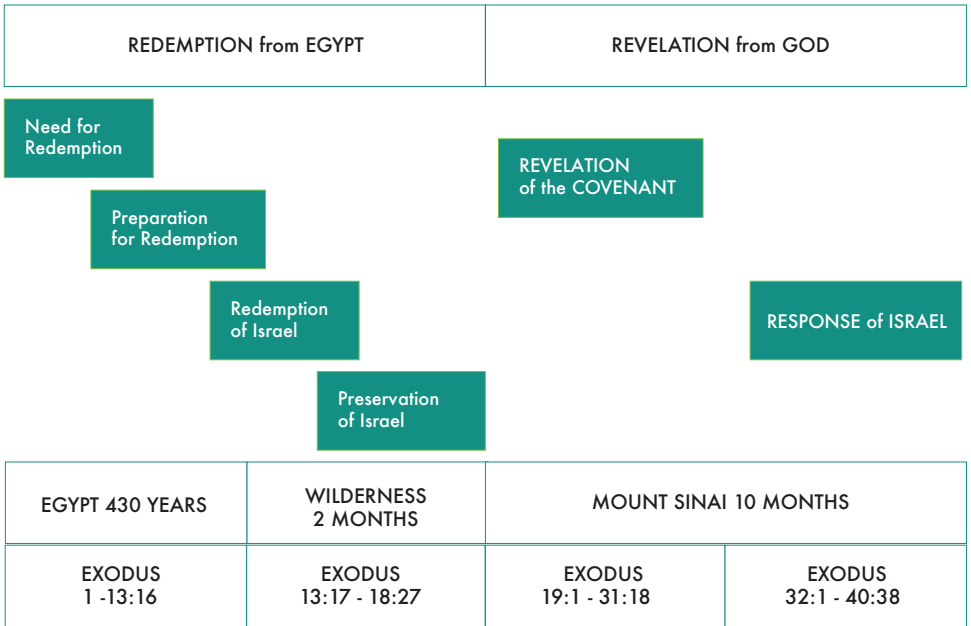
REDEMPTION from EGYPT

REVELATION from GOD

Need for Redemption

Preparation for Redemption

Redemption of Israel

Preservation of Israel

REVELATION of the COVENANT

RESPONSE of ISRAEL

| EGYPT 430 YEARS | WILDERNESS 2 MONTHS | MOUNT SINAI 10 MONTHS | |
|---|---|---|---|
| EXODUS 1 -13:16 | EXODUS 13:17 - 18:27 | EXODUS 19:1 - 31:18 | EXODUS 32:1 - 40:38 |